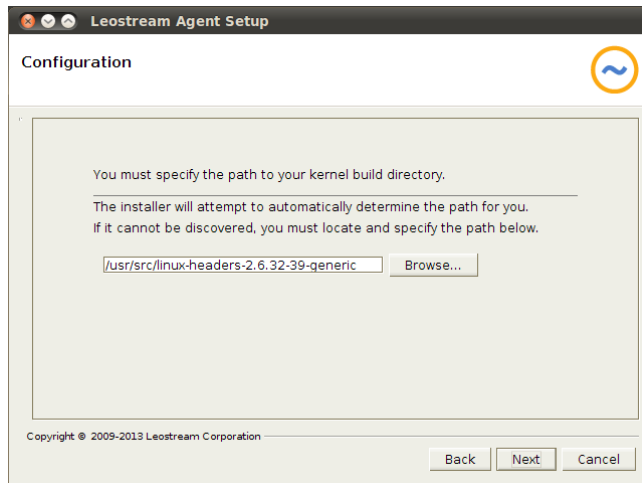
Leostream Agent Setup

Configuration

You must specify the path to your kernel build directory.

The installer will attempt to automatically determine the path for you. If it cannot be discovered, you must locate and specify the path below.

/usr/src/linux-headers-2.6.32-39-generic

Browse...

Copyright © 2009-2013 Leostream Corporation

Back

Next

Cancel